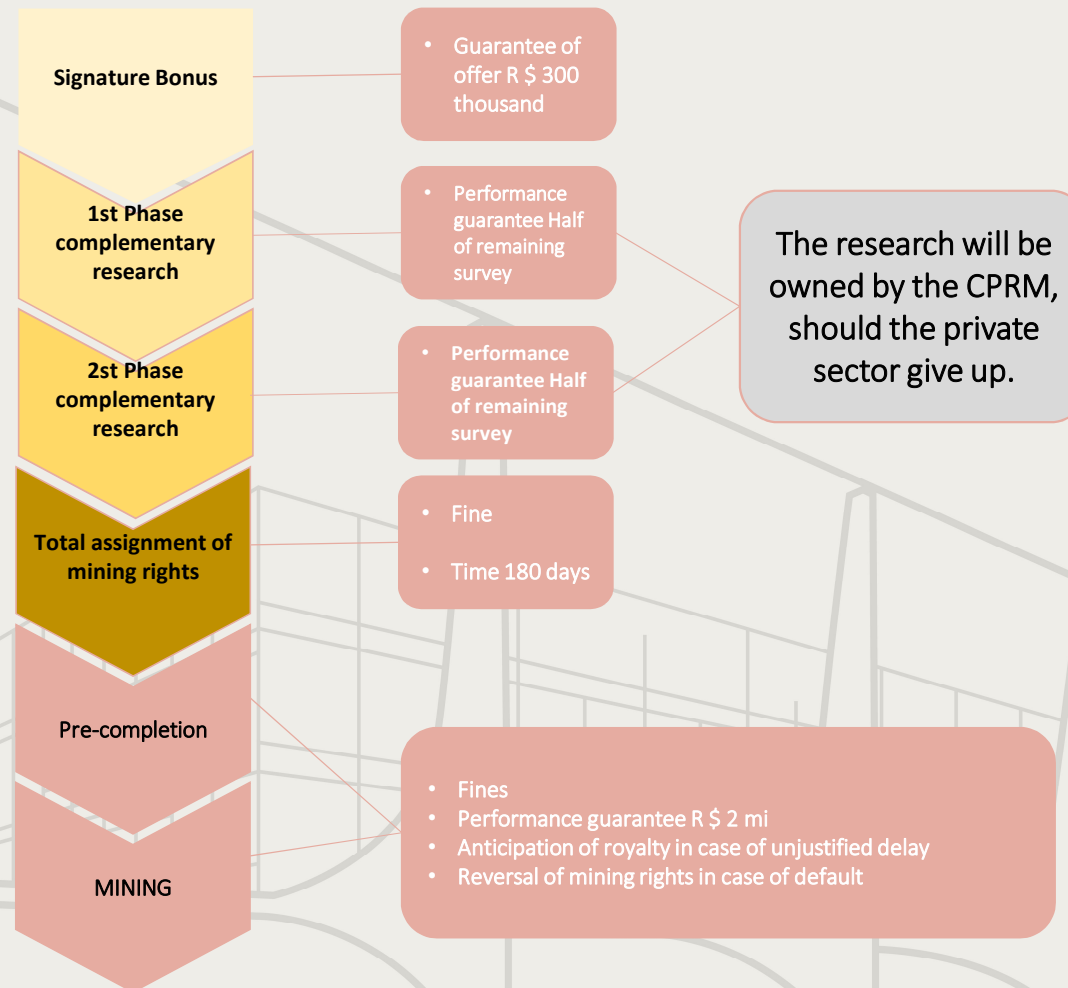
Signature Bonus

- Guarantee of offer R $ 300 thousand

1st Phase complementary research

- Performance guarantee Half of remaining survey

2st Phase complementary research

- Performance guarantee Half of remaining survey

The research will be owned by the CPRM, should the private sector give up.

Total assignment of mining rights

- Fine
- Time 180 days

Pre-completion

MINING

- Fines
- Performance guarantee R $ 2 mi
- Anticipation of royalty in case of unjustified delay
- Reversal of mining rights in case of default